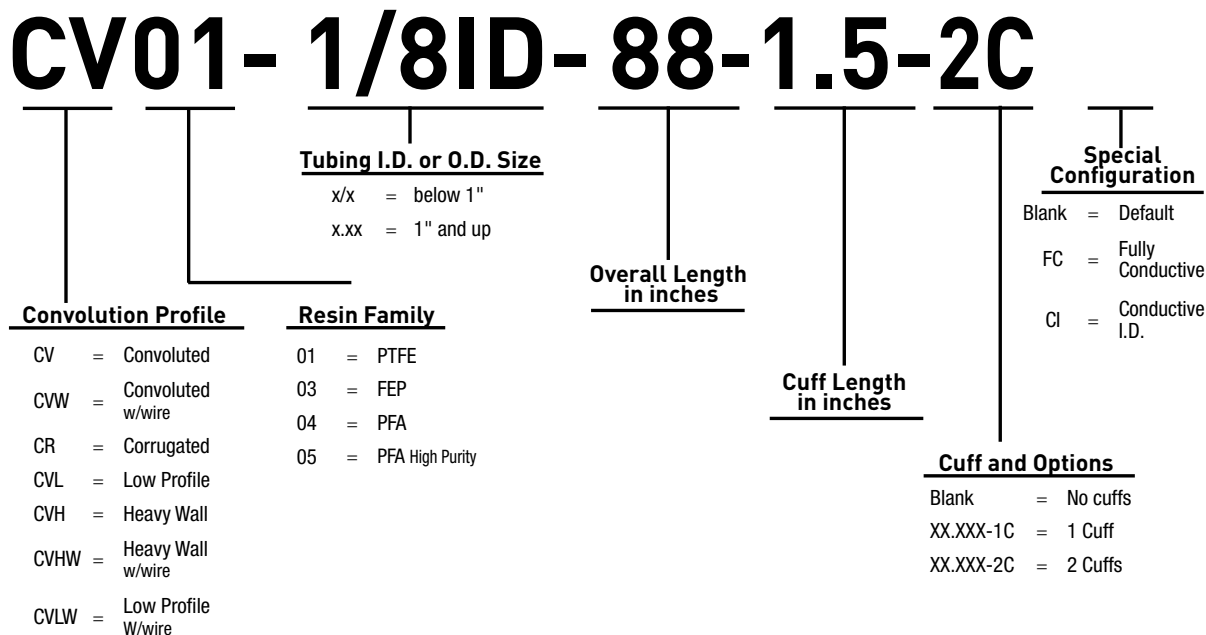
CV01- 1/8ID- 88-1.5-2C

Tubing I.D. or O.D. Size
x/x = below 1"
x.xx = 1" and up

Special Configuration
Blank = Default
FC = Fully Conductive
CI = Conductive I.D.

Overall Length in inches

Convolution Profile
CV = Convoluted
CVW = Convoluted w/wire
CR = Corrugated
CVL = Low Profile
CVH = Heavy Wall
CVHW = Heavy Wall w/wire
CVLW = Low Profile W/wire

Resin Family
01 = PTFE
03 = FEP
04 = PFA
05 = PFA High Purity

Cuff Length in inches

Cuff and Options
Blank = No cuffs
XX.XXX-1C = 1 Cuff
XX.XXX-2C = 2 Cuffs